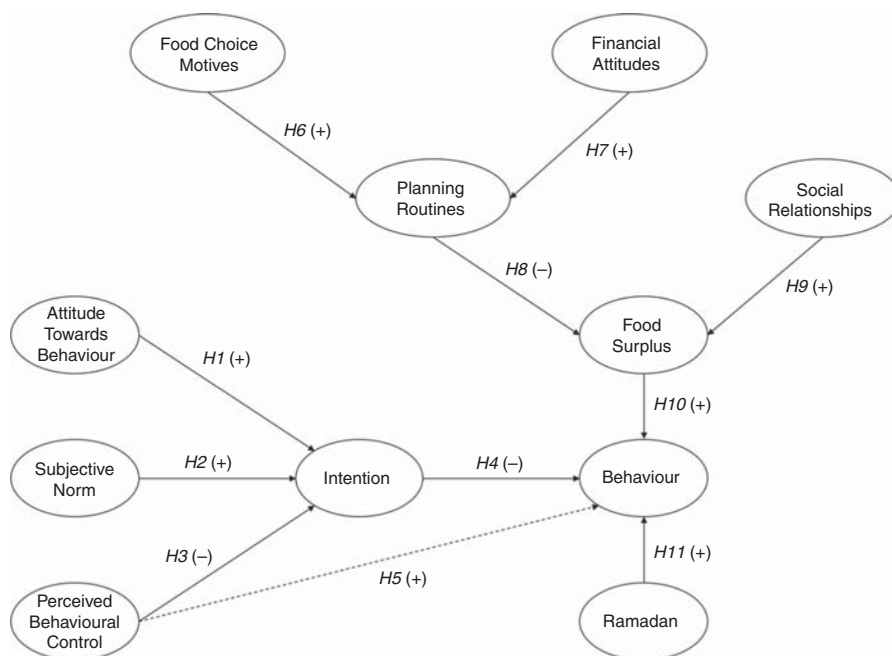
Food Choice Motives

Financial Attitudes

H6 (+)

H7 (+)

Planning Routines

Social Relationships

H8 (–)

H9 (+)

Attitude Towards Behaviour

H1 (+)

Food Surplus

H10 (+)

Subjective Norm

H2 (+)

Intention

H4 (–)

Behaviour

H3 (–)

H5 (+)

H11 (+)

Perceived Behavioural Control

Ramadan